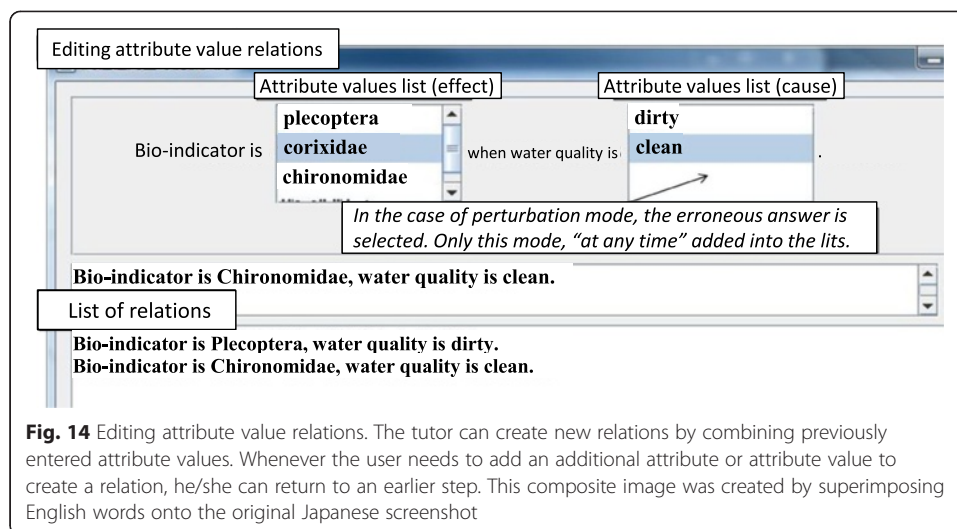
Editing attribute value relations

Attribute values list (effect)

Attribute values list (cause)

Bio-indicator is

plecoptera
corixidae
chironomidae

when water quality is

dirty
clean

.

In the case of perturbation mode, the erroneous answer is selected. Only this mode, "at any time" added into the lits.

Bio-indicator is Chironomidae, water quality is clean.

List of relations

Bio-indicator is Plecoptera, water quality is dirty.
Bio-indicator is Chironomidae, water quality is clean.

**Fig. 14** Editing attribute value relations. The tutor can create new relations by combining previously entered attribute values. Whenever the user needs to add an additional attribute or attribute value to create a relation, he/she can return to an earlier step. This composite image was created by superimposing English words onto the original Japanese screenshot